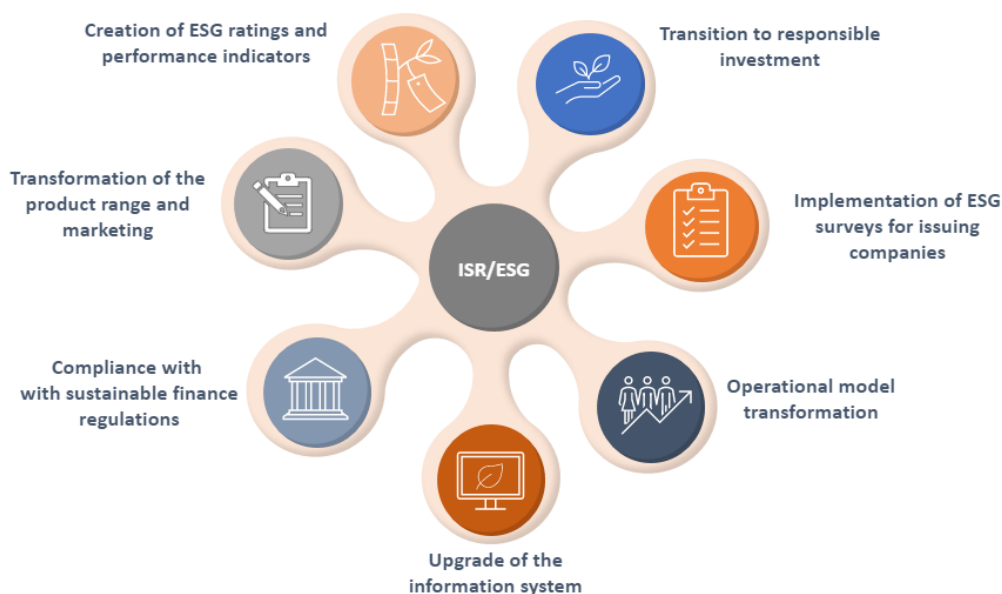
Creation of ESG ratings and performance indicators

Transition to responsible investment

Transformation of the product range and marketing

ISR/ESG

Implementation of ESG surveys for issuing companies

Compliance with with sustainable finance regulations

Operational model transformation

Upgrade of the information system